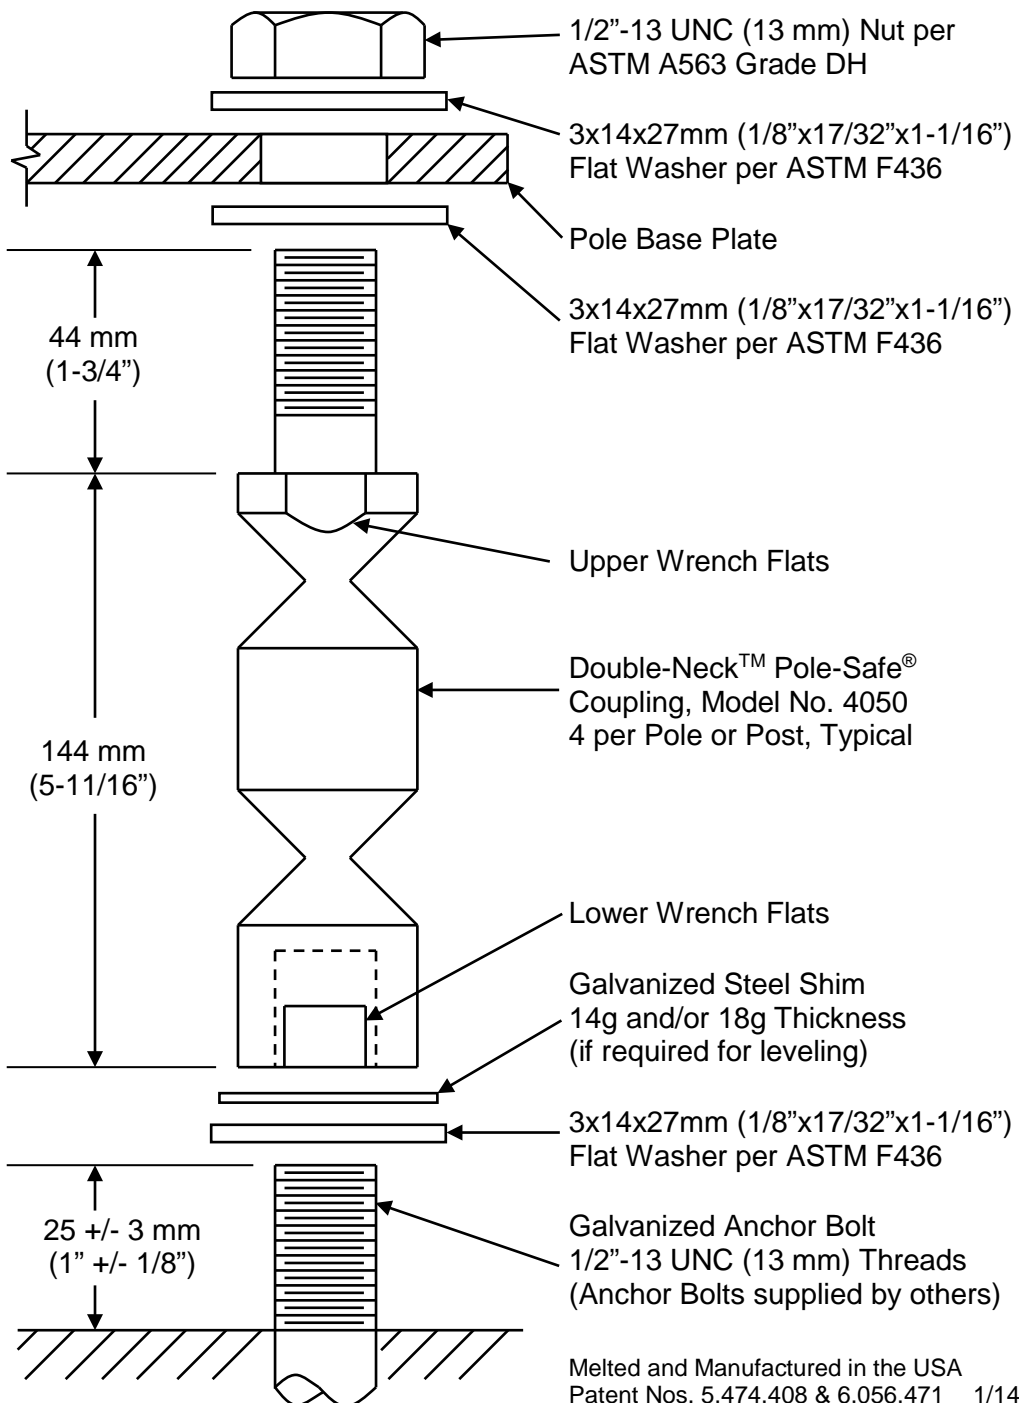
1/2”-13 UNC (13 mm) Nut per ASTM A563 Grade DH

3x14x27mm (1/8”x17/32”x1-1/16”) Flat Washer per ASTM F436

Pole Base Plate

3x14x27mm (1/8”x17/32”x1-1/16”) Flat Washer per ASTM F436

44 mm (1-3/4”)

Upper Wrench Flats

Double-Neck$^{TM}$ Pole-Safe$^{®}$ Coupling, Model No. 4050 4 per Pole or Post, Typical

144 mm (5-11/16”)

Lower Wrench Flats

Galvanized Steel Shim 14g and/or 18g Thickness (if required for leveling)

3x14x27mm (1/8”x17/32”x1-1/16”) Flat Washer per ASTM F436

25 +/- 3 mm (1” +/- 1/8”)

Galvanized Anchor Bolt 1/2”-13 UNC (13 mm) Threads (Anchor Bolts supplied by others)

Melted and Manufactured in the USA
Patent Nos. 5,474,408 & 6,056,471 1/14